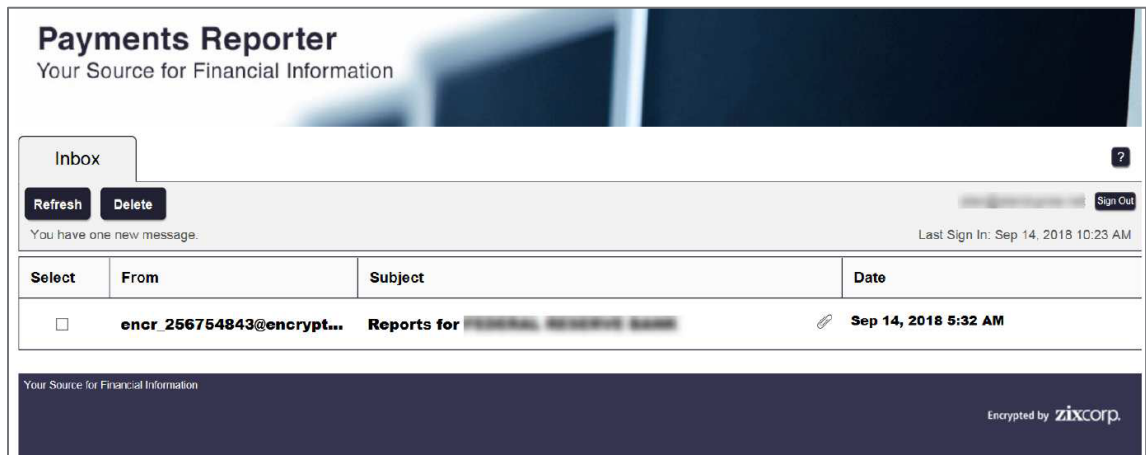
Payments Reporter
Your Source for Financial Information

Inbox

?

Refresh Delete

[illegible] Sign Out

You have one new message.

Last Sign In: Sep 14, 2018 10:23 AM

| Select | From | Subject | Date |
|---|---|---|---|
| ☐ | encr_256754843@encrypt... | Reports for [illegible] | Sep 14, 2018 5:32 AM |

Your Source for Financial Information

Encrypted by zixcorp.